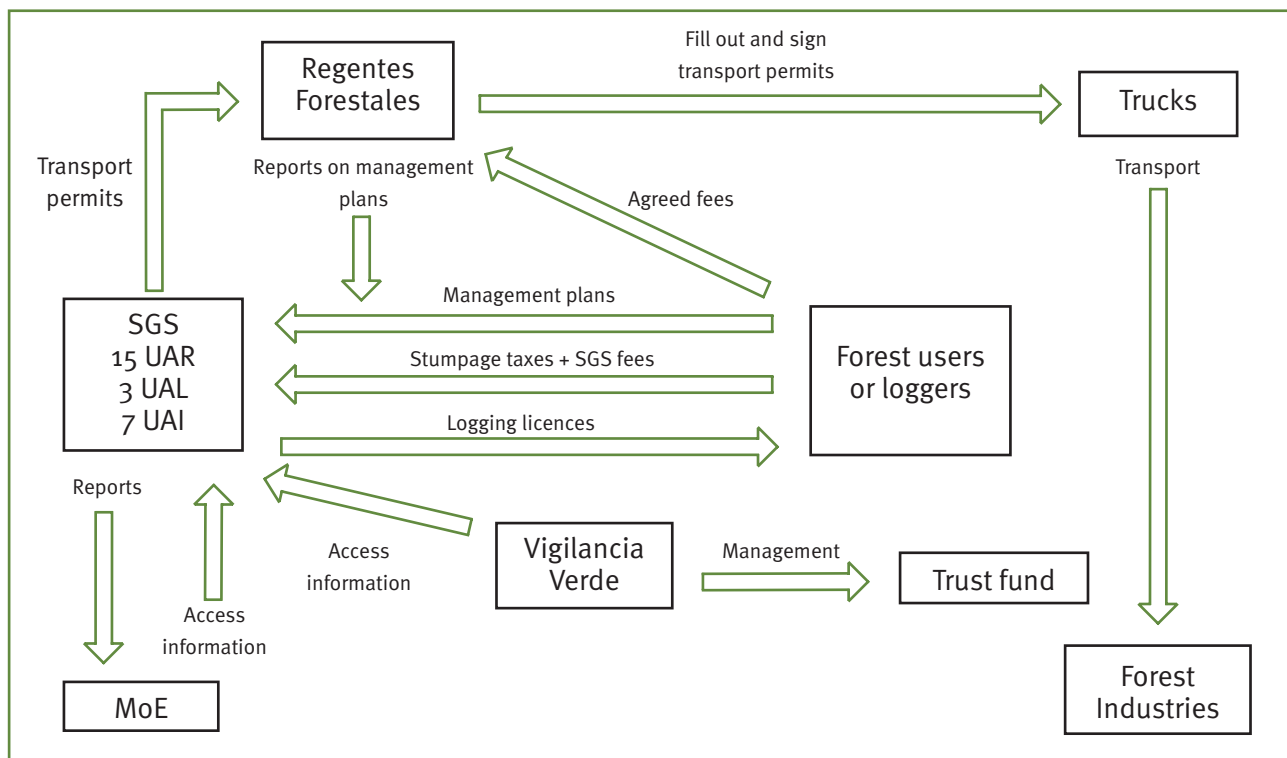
Regentes Forestales

Fill out and sign transport permits

Trucks

Transport permits

Reports on management plans

Agreed fees

Transport

Management plans

SGS
15 UAR
3 UAL
7 UAI

Stumpage taxes + SGS fees

Forest users or loggers

Logging licences

Reports

Access information

Vigilancia Verde

Management

Trust fund

Access information

MoE

Forest Industries